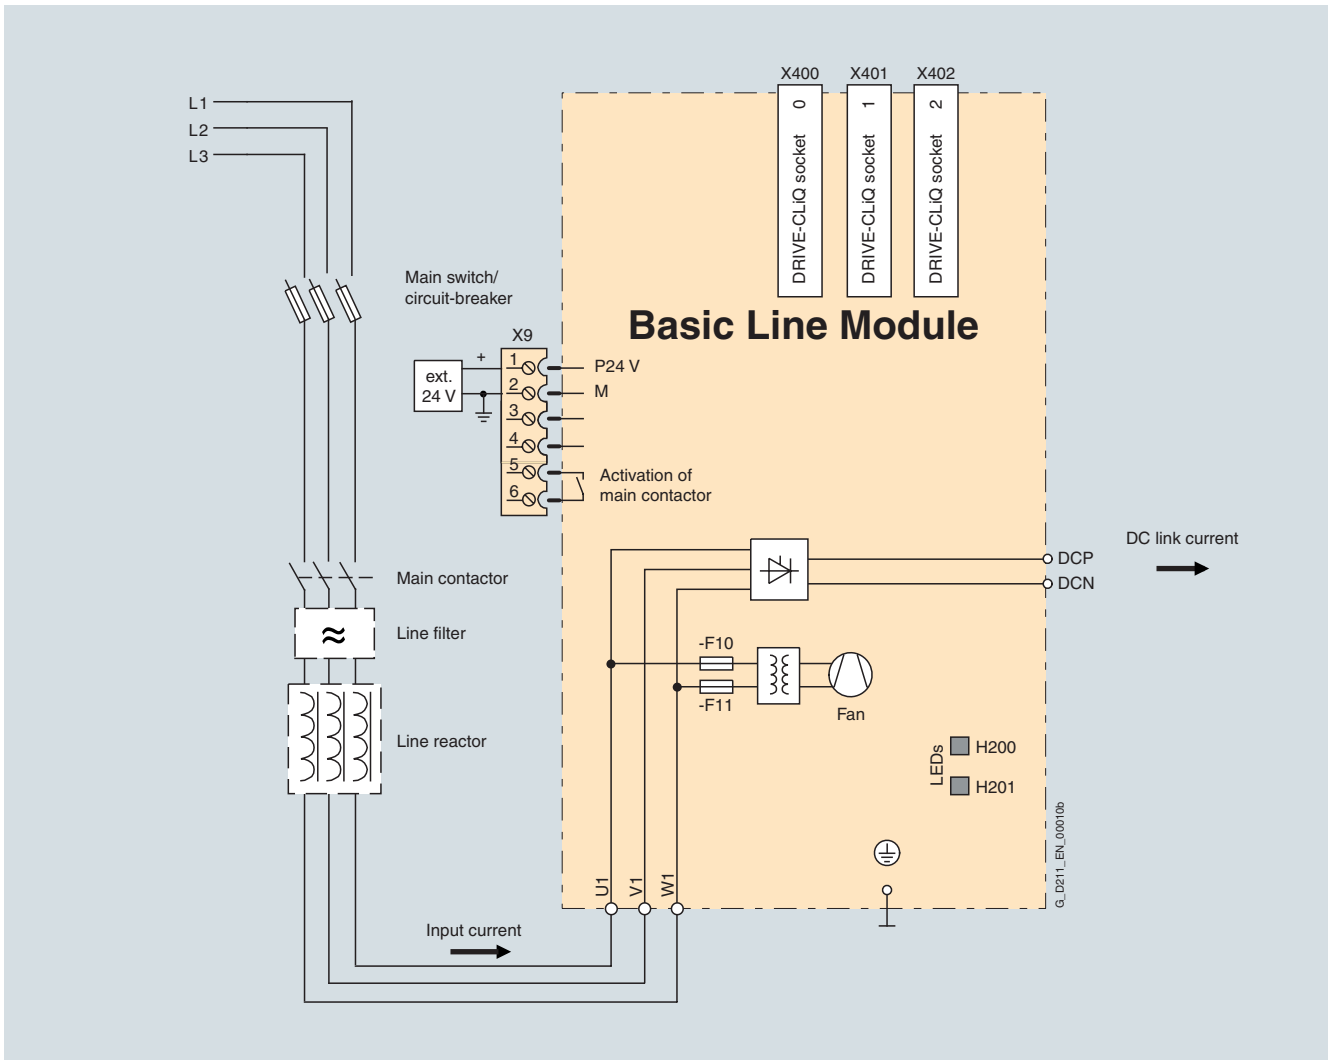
X400
X401
X402
0
1
2
DRIVE-CLiQ socket
DRIVE-CLiQ socket
DRIVE-CLiQ socket

L1
L2
L3

Main switch/
circuit-breaker

Basic Line Module

X9
+
ext.
24 V
1
2
3
4
5
6
P24 V
M
Activation of
main contactor

DC link current
DCP
DCN

Main contactor
Line filter
≈
-F10
-F11
Fan
Line reactor

LEDs
H200
H201

G_D211_EN_00010b

U1
V1
W1

Input current